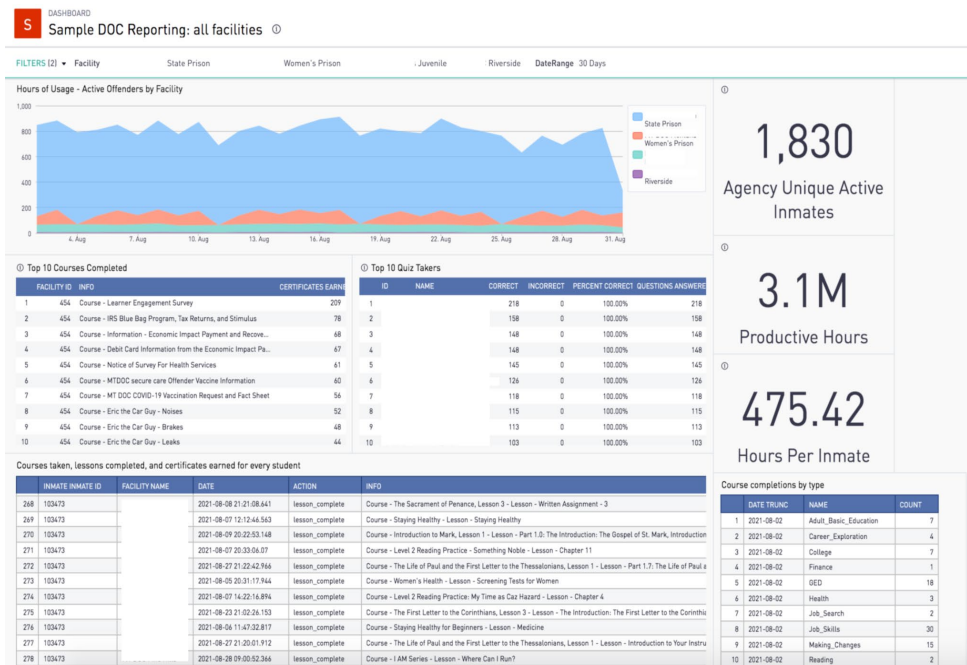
S
DASHBOARD
Sample DOC Reporting: all facilities ⓘ

FILTERS (2) ▾ Facility State Prison Women's Prison Juvenile Riverside DateRange 30 Days

Hours of Usage - Active Offenders by Facility

1,000
800
600
400
200
0

4. Aug 7. Aug 10. Aug 13. Aug 16. Aug 19. Aug 22. Aug 25. Aug 28. Aug 31. Aug

State Prison
Women's Prison
Riverside

ⓘ
1,830
Agency Unique Active Inmates

ⓘ
3.1M
Productive Hours

ⓘ
475.42
Hours Per Inmate

ⓘ Top 10 Courses Completed

| | FACILITY ID | INFO | CERTIFICATES EARNI |
|---|---|---|---|
| 1 | 454 | Course - Learner Engagement Survey | 209 |
| 2 | 454 | Course - IRS Blue Bag Program, Tax Returns, and Stimulus | 78 |
| 3 | 454 | Course - Information - Economic Impact Payment and Recove... | 68 |
| 4 | 454 | Course - Debit Card Information from the Economic Impact Pa... | 67 |
| 5 | 454 | Course - Notice of Survey For Health Services | 61 |
| 6 | 454 | Course - MTDOC secure care Offender Vaccine Information | 60 |
| 7 | 454 | Course - MT DOC COVID-19 Vaccination Request and Fact Sheet | 56 |
| 8 | 454 | Course - Eric the Car Guy - Noises | 52 |
| 9 | 454 | Course - Eric the Car Guy - Brakes | 48 |
| 10 | 454 | Course - Eric the Car Guy - Leaks | 44 |

ⓘ Top 10 Quiz Takers

| | ID | NAME | CORRECT | INCORRECT | PERCENT CORRECT | QUESTIONS ANSWERE |
|---|---|---|---|---|---|---|
| 1 | | | 218 | 0 | 100.00% | 218 |
| 2 | | | 158 | 0 | 100.00% | 158 |
| 3 | | | 148 | 0 | 100.00% | 148 |
| 4 | | | 148 | 0 | 100.00% | 148 |
| 5 | | | 145 | 0 | 100.00% | 145 |
| 6 | | | 126 | 0 | 100.00% | 126 |
| 7 | | | 118 | 0 | 100.00% | 118 |
| 8 | | | 115 | 0 | 100.00% | 115 |
| 9 | | | 113 | 0 | 100.00% | 113 |
| 10 | | | 103 | 0 | 100.00% | 103 |

Courses taken, lessons completed, and certificates earned for every student

| | INMATE INMATE ID | FACILITY NAME | DATE | ACTION | INFO |
|---|---|---|---|---|---|
| 268 | 103473 | | 2021-08-08 21:21:08.641 | lesson_complete | Course - The Sacrament of Penance, Lesson 3 - Lesson - Written Assignment - 3 |
| 269 | 103473 | | 2021-08-07 12:12:46.563 | lesson_complete | Course - Staying Healthy - Lesson - Staying Healthy |
| 270 | 103473 | | 2021-08-09 20:22:53.148 | lesson_complete | Course - Introduction to Mark, Lesson 1 - Lesson - Part 1.0: The Introduction: The Gospel of St. Mark, Introduction |
| 271 | 103473 | | 2021-08-07 20:33:06.07 | lesson_complete | Course - Level 2 Reading Practice - Something Noble - Lesson - Chapter 11 |
| 272 | 103473 | | 2021-08-27 21:22:42.966 | lesson_complete | Course - The Life of Paul and the First Letter to the Thessalonians, Lesson 1 - Lesson - Part 1.7: The Life of Paul a |
| 273 | 103473 | | 2021-08-05 20:31:17.944 | lesson_complete | Course - Women's Health - Lesson - Screening Tests for Women |
| 274 | 103473 | | 2021-08-07 14:22:16.894 | lesson_complete | Course - Level 2 Reading Practice: My Time as Caz Hazard - Lesson - Chapter 4 |
| 275 | 103473 | | 2021-08-23 21:02:26.153 | lesson_complete | Course - The First Letter to the Corinthians, Lesson 3 - Lesson - The Introduction: The First Letter to the Corinthi |
| 276 | 103473 | | 2021-08-06 11:47:32.817 | lesson_complete | Course - Staying Healthy for Beginners - Lesson - Medicine |
| 277 | 103473 | | 2021-08-27 21:20:01.912 | lesson_complete | Course - The Life of Paul and the First Letter to the Thessalonians, Lesson 1 - Lesson - Introduction to Your Instru |
| 278 | 103473 | | 2021-08-28 09:00:52.366 | lesson_complete | Course - I AM Series - Lesson - Where Can I Run? |

Course completions by type

| | DATE TRUNC | NAME | COUNT |
|---|---|---|---|
| 1 | 2021-08-02 | Adult_Basic_Education | 7 |
| 2 | 2021-08-02 | Career_Exploration | 4 |
| 3 | 2021-08-02 | College | 7 |
| 4 | 2021-08-02 | Finance | 1 |
| 5 | 2021-08-02 | GED | 18 |
| 6 | 2021-08-02 | Health | 3 |
| 7 | 2021-08-02 | Job_Search | 2 |
| 8 | 2021-08-02 | Job_Skills | 30 |
| 9 | 2021-08-02 | Making_Changes | 15 |
| 10 | 2021-08-02 | Reading | 2 |